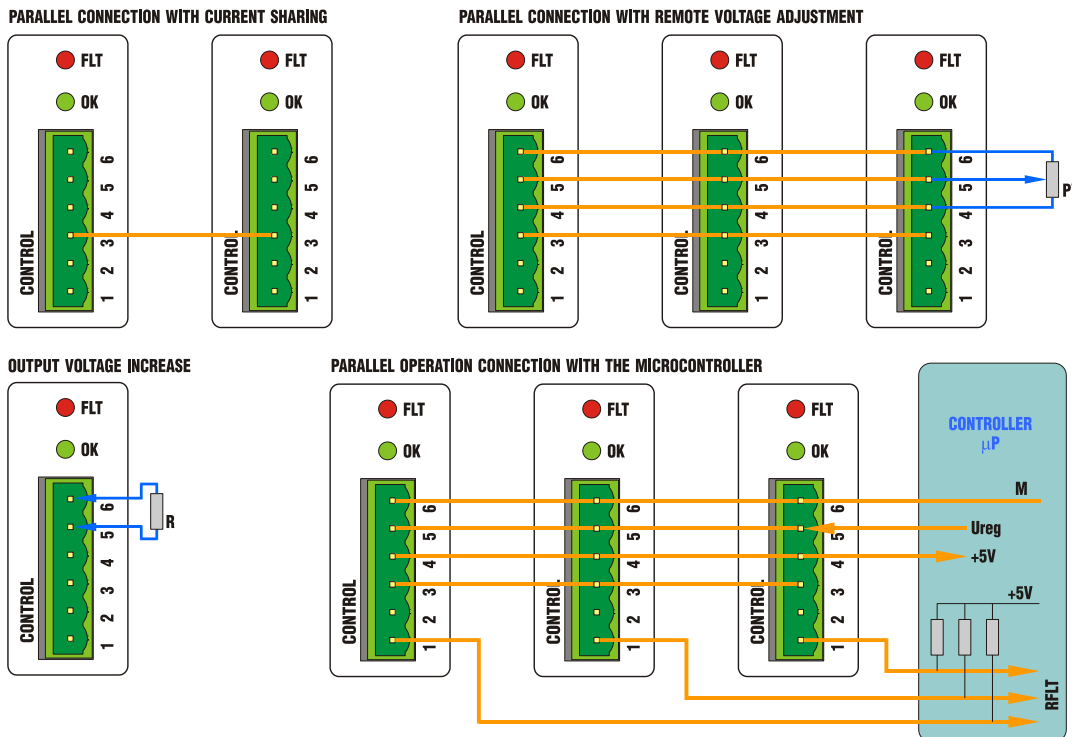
PARALLEL CONNECTION WITH CURRENT SHARING

FLT
OK
CONTROL
6 5 4 3 2 1

FLT
OK
CONTROL
6 5 4 3 2 1

PARALLEL CONNECTION WITH REMOTE VOLTAGE ADJUSTMENT

FLT
OK
CONTROL
6 5 4 3 2 1

FLT
OK
CONTROL
6 5 4 3 2 1

FLT
OK
CONTROL
6 5 4 3 2 1
P

OUTPUT VOLTAGE INCREASE

FLT
OK
CONTROL
6 5 4 3 2 1
R

PARALLEL OPERATION CONNECTION WITH THE MICROCONTROLLER

FLT
OK
CONTROL
6 5 4 3 2 1

FLT
OK
CONTROL
6 5 4 3 2 1

FLT
OK
CONTROL
6 5 4 3 2 1

CONTROLLER
$\mu$P
M
Ureg
+5V
+5V
RFLT